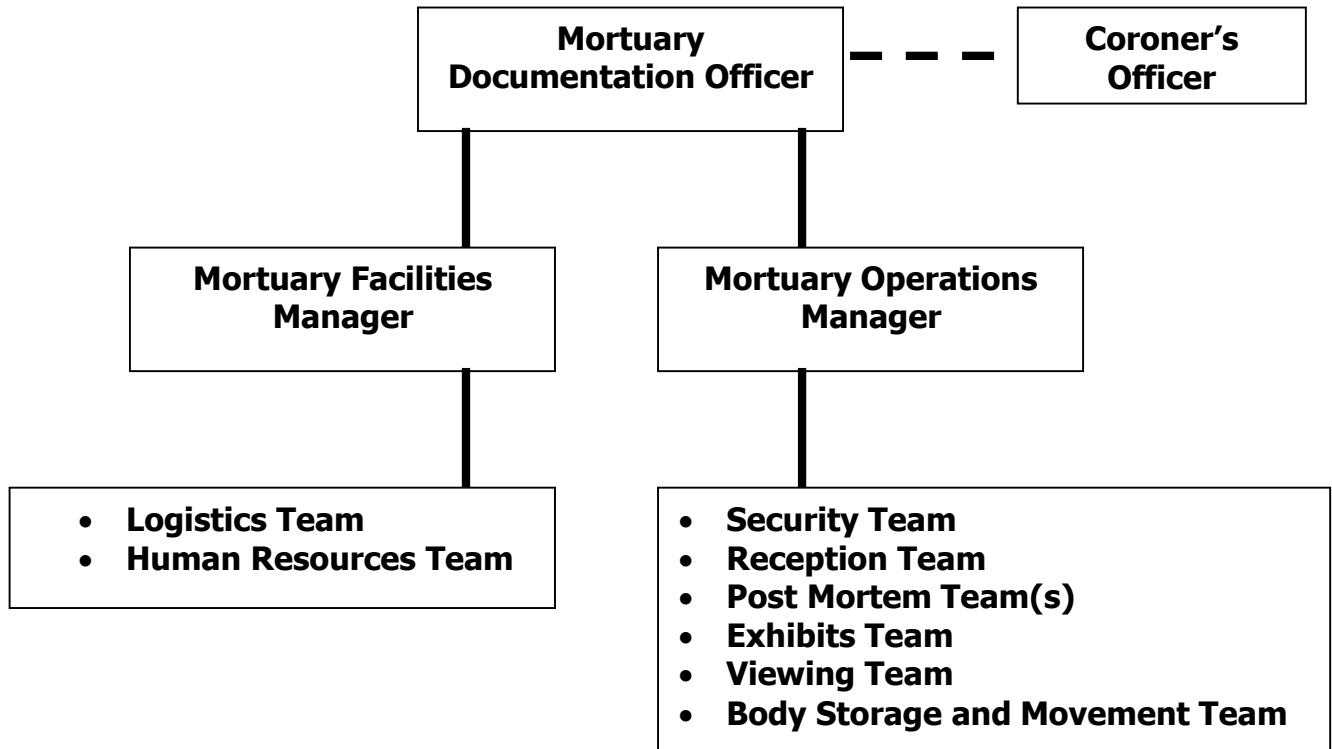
Mortuary Documentation Officer

Coroner’s Officer

Mortuary Facilities Manager

Mortuary Operations Manager

- Logistics Team
- Human Resources Team

- Security Team
- Reception Team
- Post Mortem Team(s)
- Exhibits Team
- Viewing Team
- Body Storage and Movement Team